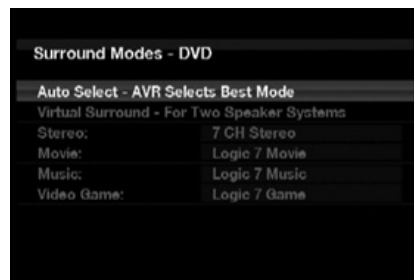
Surround Modes - DVD

Auto Select - AVR Selects Best Mode
Virtual Surround - For Two Speaker Systems

| | |
|---|---|
| Stereo: | 7 CH Stereo |
| Movie: | Logic 7 Movie |
| Music: | Logic 7 Music |
| Video Game: | Logic 7 Game |